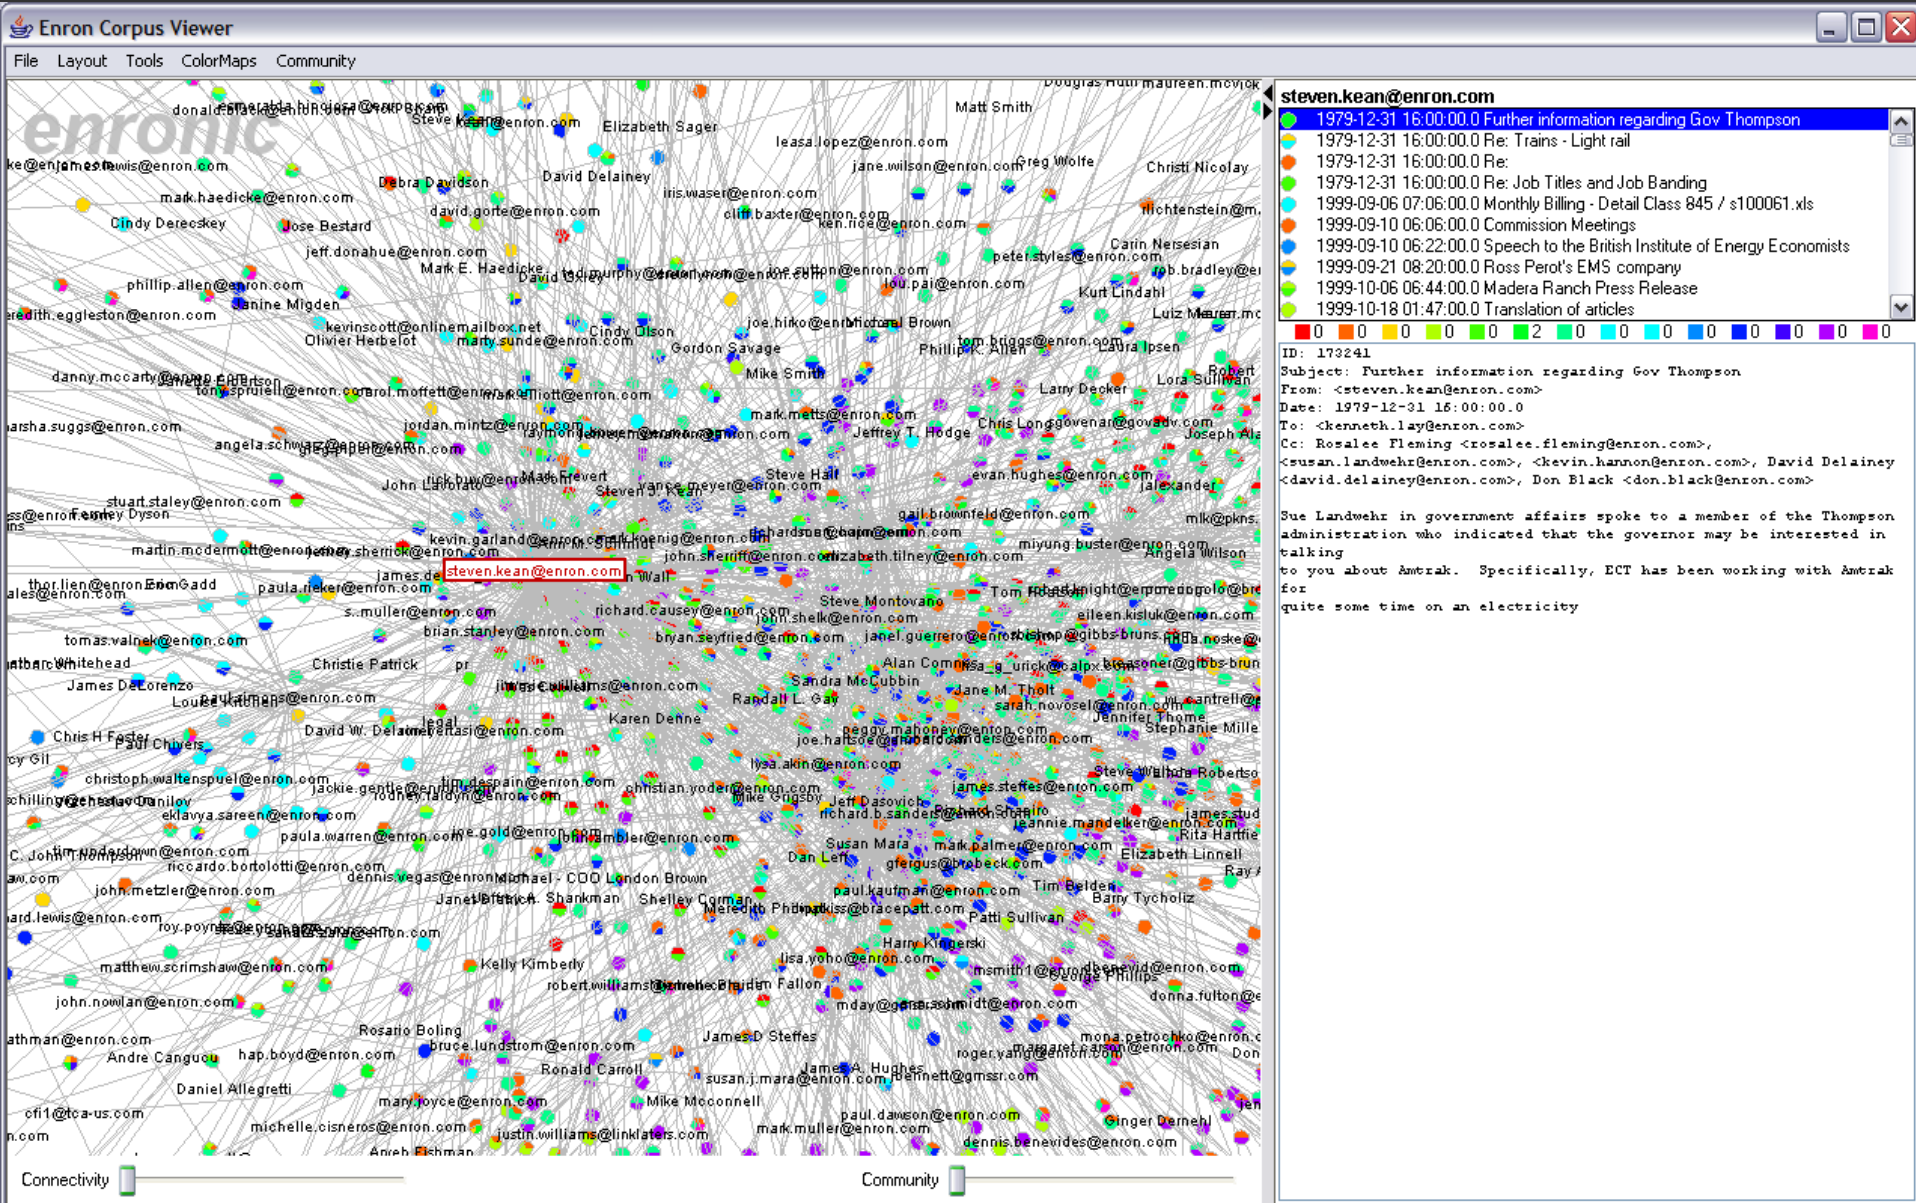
Enron Corpus Viewer

File Layout Tools ColorMaps Community

enronic

steven.kean@enron.com

Matt Smith
Elizabeth Sager
Christi Nicolay
David Delainey
Debra Davidson
Cindy Derecskey
Jose Bestard
Carin Nersesian
Mark E. Haedicke
Kurt Lindahl
Janine Migden
Olivier Herbelot
Gordon Savage
Mike Smith
Laura Ipsen
Larry Decker
Steve Hall
Steven J. Kean
John Lavorato
Steve Montovano
Angela Wilson
Tom Hoatson
Christie Patrick
Alan Comnes
Sandra McCubbin
Randall L. Gay
Jane M. Tholt
Karen Denne
Jennifer Thome
Stephanie Miller
Chris H Foster
Paul Chivers
James DeCorenzo
Jeff Dasovich
Rita Hartfie
Elizabeth Linnell
Susan Mara
Dan Leff
Tim Belden
Barry Tycholiz
Patti Sullivan
Shelley Corman
Kelly Kimberly
Harry Kingerski
Rosario Boling
Andre Canguçu
Daniel Allegretti
Ronald Carroll
James D Steffes
James A. Hughes
Mike Mcconnell
Ginger Dernehl
steven.kean@enron.com

Connectivity
Community

steven.kean@enron.com
1979-12-31 16:00:00.0 Further information regarding Gov Thompson
1979-12-31 16:00:00.0 Re: Trains - Light rail
1979-12-31 16:00:00.0 Re:
1979-12-31 16:00:00.0 Re: Job Titles and Job Banding
1999-09-06 07:06:00.0 Monthly Billing - Detail Class 845 / s100061.xls
1999-09-10 06:06:00.0 Commission Meetings
1999-09-10 06:22:00.0 Speech to the British Institute of Energy Economists
1999-09-21 08:20:00.0 Ross Perot's EMS company
1999-10-06 06:44:00.0 Madera Ranch Press Release
1999-10-18 01:47:00.0 Translation of articles

0 0 0 0 0 2 0 0 0 0 0 0 0 0

ID: 173241
Subject: Further information regarding Gov Thompson
From: <steven.kean@enron.com>
Date: 1979-12-31 16:00:00.0
To: <kenneth.lay@enron.com>
Cc: Rosalee Fleming <rosalee.fleming@enron.com>, <susan.landwehr@enron.com>, <kevin.hannon@enron.com>, David Delainey <david.delainey@enron.com>, Don Black <don.black@enron.com>

Sue Landwehr in government affairs spoke to a member of the Thompson administration who indicated that the governor may be interested in talking
to you about Amtrak. Specifically, ECT has been working with Amtrak for
quite some time on an electricity